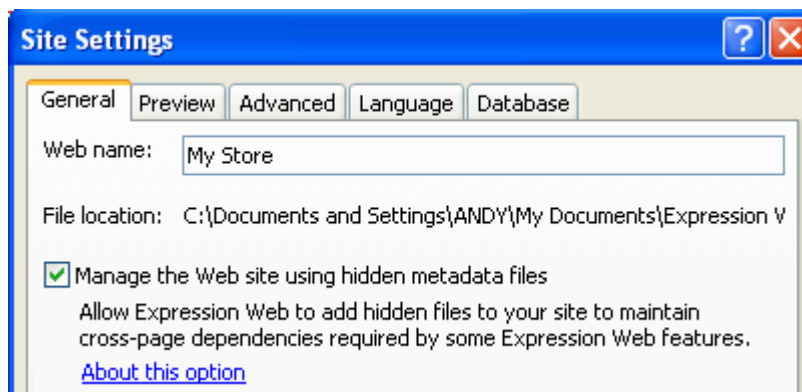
Site Settings

?

General | Preview | Advanced | Language | Database

Web name: My Store

File location: C:\Documents and Settings\ANDY\My Documents\Expression V

Manage the Web site using hidden metadata files

Allow Expression Web to add hidden files to your site to maintain cross-page dependencies required by some Expression Web features.

About this option